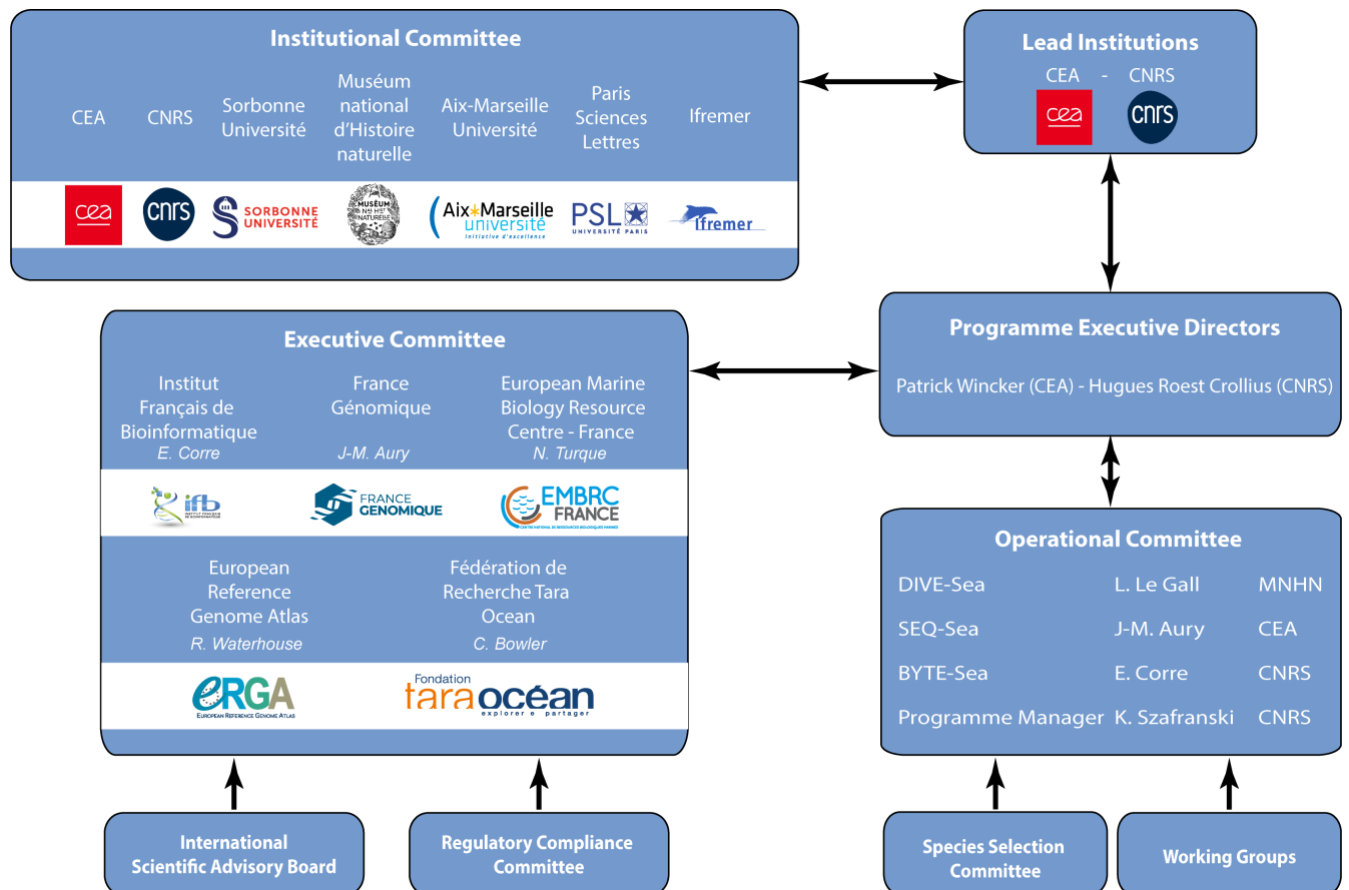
Institutional Committee

CEA

CNRS

Sorbonne Université

Muséum national d'Histoire naturelle

Aix-Marseille Université

Paris Sciences Lettres

Ifremer

cea

CNRS

SORBONNE UNIVERSITÉ

MUSÉUM NATIONAL D'HISTOIRE NATURELLE

Aix*Marseille université Initiative d'excellence

PSL UNIVERSITÉ PARIS

Ifremer

Lead Institutions

CEA - CNRS

cea

cnrs

Executive Committee

Institut Français de Bioinformatique
E. Corre

France Génomique
J-M. Aury

European Marine Biology Resource Centre - France
N. Turque

ifb

FRANCE GENOMIQUE

EMBRC FRANCE

European Reference Genome Atlas
R. Waterhouse

Fédération de Recherche Tara Ocean
C. Bowler

ERGA EUROPEAN REFERENCE GENOME ATLAS

Fondation tara océan explorer e partager

Programme Executive Directors

Patrick Wincker (CEA) - Hugues Roest Crollius (CNRS)

Operational Committee

| DIVE-Sea | L. Le Gall | MNHN |
|---|---|---|
| SEQ-Sea | J-M. Aury | CEA |
| BYTE-Sea | E. Corre | CNRS |
| Programme Manager | K. Szafranski | CNRS |

International Scientific Advisory Board

Regulatory Compliance Committee

Species Selection Committee

Working Groups